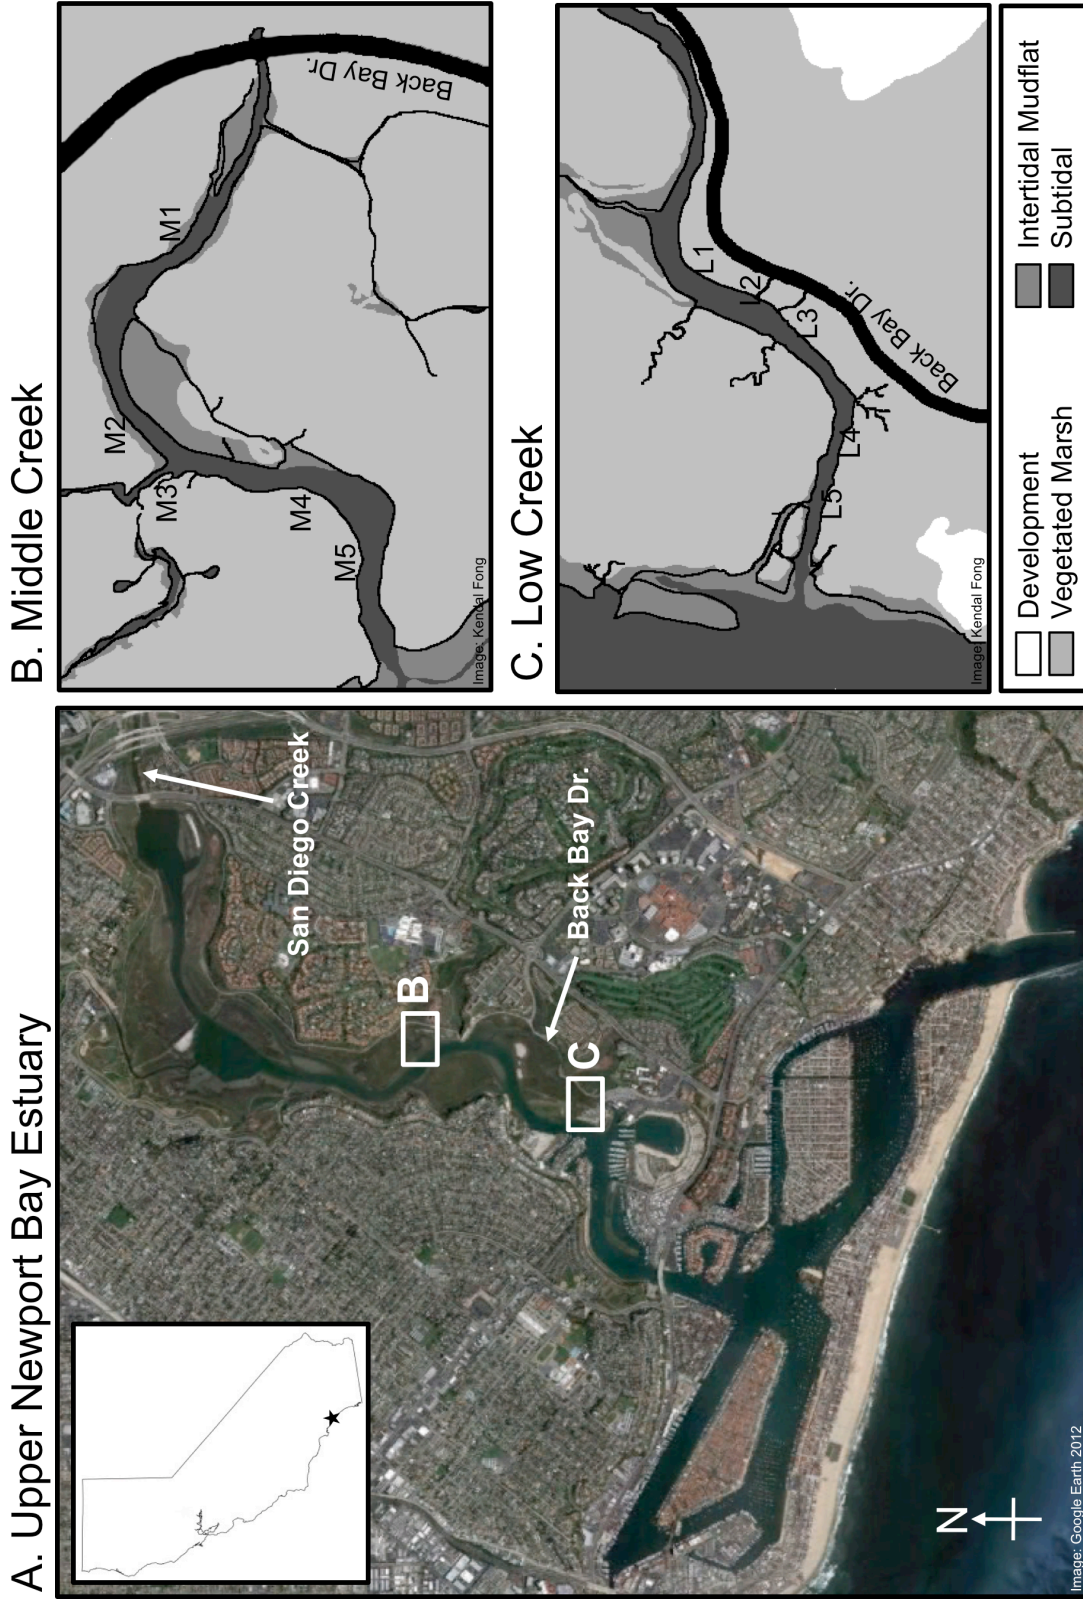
A. Upper Newport Bay Estuary

San Diego Creek

Back Bay Dr.

B

C

N

Image: Google Earth 2012

B. Middle Creek

Back Bay Dr.

M1

M2

M3

M4

M5

Image: Kendal Fong

C. Low Creek

Back Bay Dr.

L1

L2

L3

L4

L5

Image: Kendal Fong

Development

Vegetated Marsh

Intertidal Mudflat

Subtidal